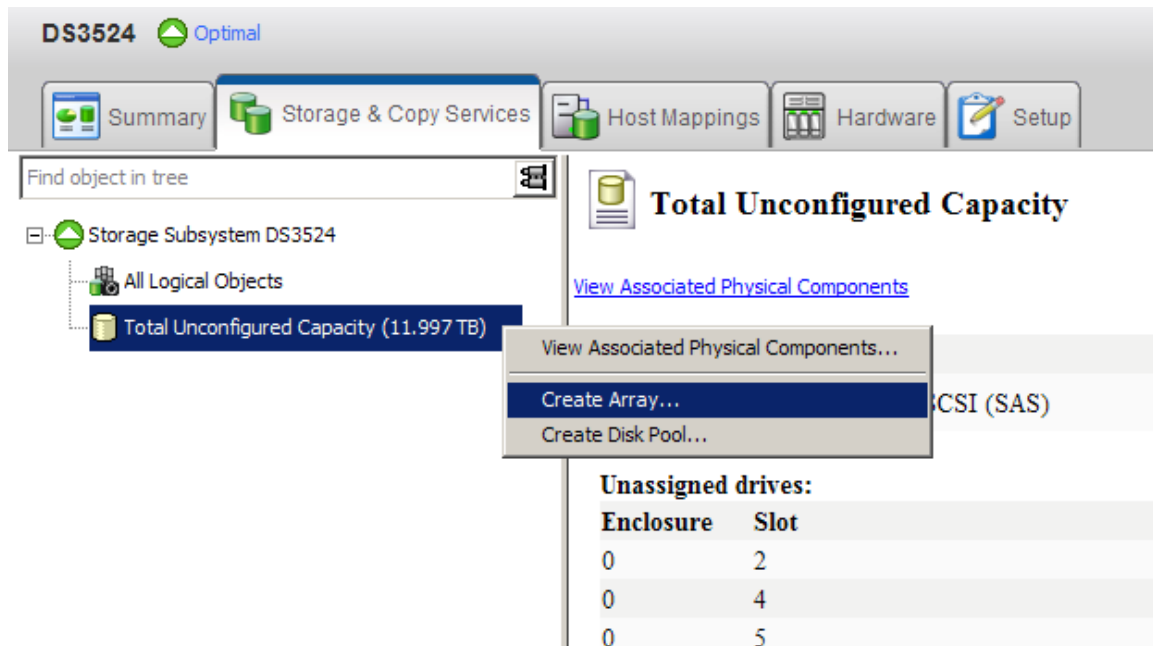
DS3524 Optimal

Summary
Storage & Copy Services
Host Mappings
Hardware
Setup

Find object in tree

Storage Subsystem DS3524
All Logical Objects
Total Unconfigured Capacity (11.997 TB)

View Associated Physical Components...
Create Array...
Create Disk Pool...

Total Unconfigured Capacity

View Associated Physical Components

CSI (SAS)

Unassigned drives:

| Enclosure | Slot |
|---|---|
| 0 | 2 |
| 0 | 4 |
| 0 | 5 |